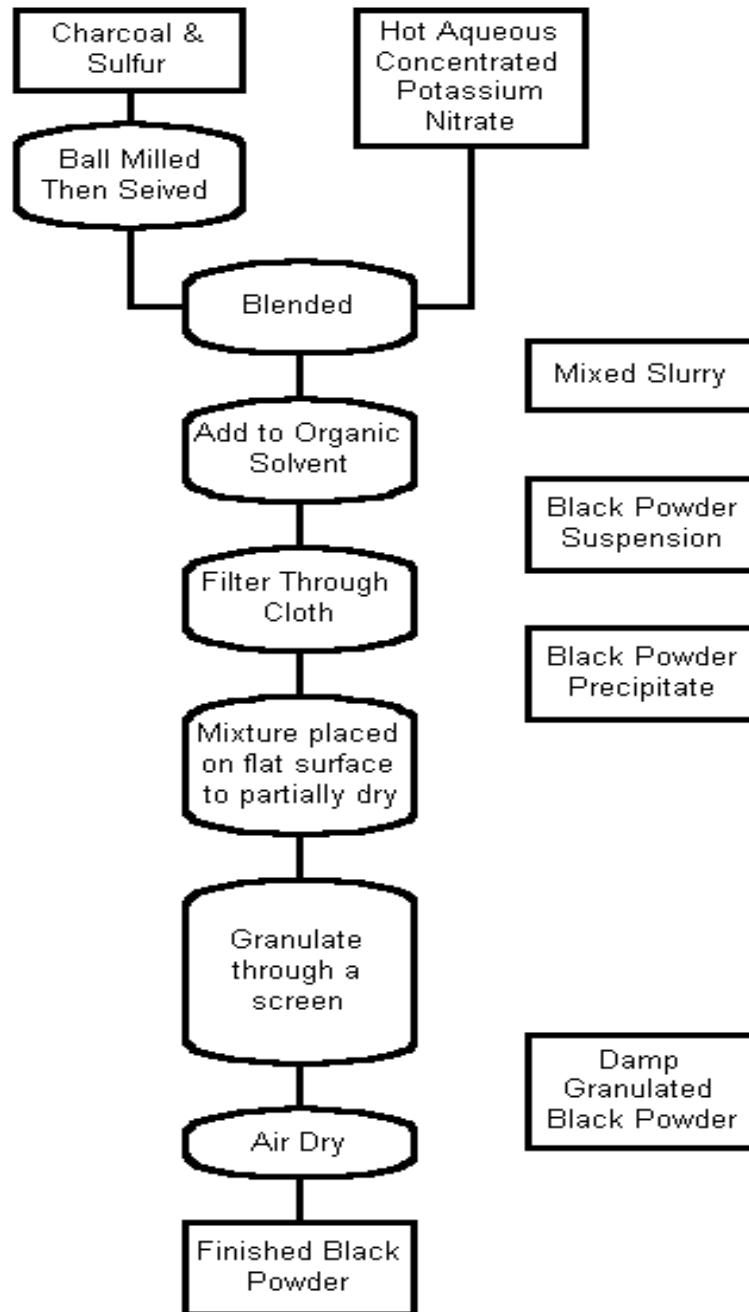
Charcoal & Sulfur

Hot Aqueous Concentrated Potassium Nitrate

Ball Milled Then Seived

Blended

Mixed Slurry

Add to Organic Solvent

Black Powder Suspension

Filter Through Cloth

Black Powder Precipitate

Mixture placed on flat surface to partially dry

Granulate through a screen

Damp Granulated Black Powder

Air Dry

Finished Black Powder